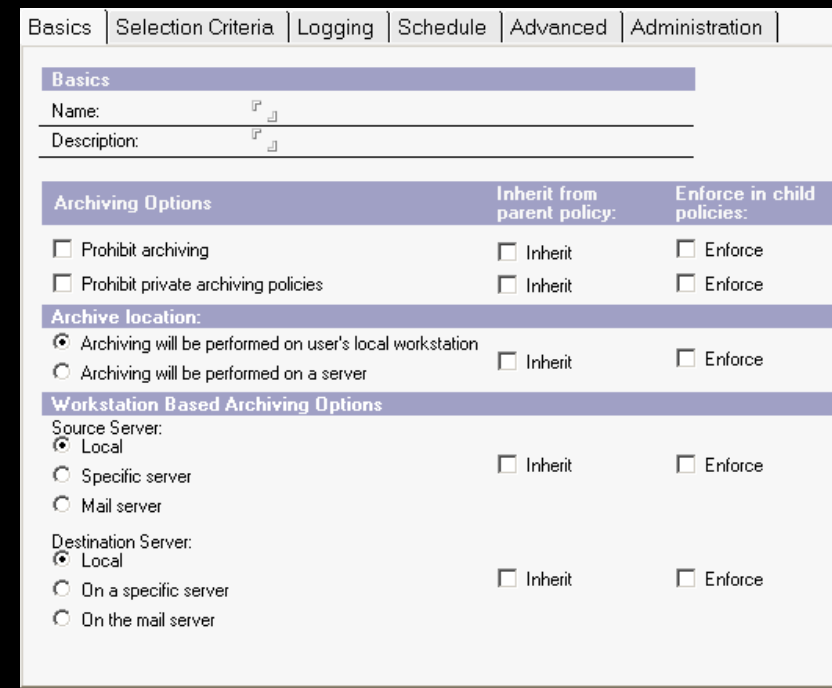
Basics | Selection Criteria | Logging | Schedule | Advanced | Administration

Basics
Name:
Description:

| Archiving Options | Inherit from parent policy: | Enforce in child policies: |
|---|---|---|
| Prohibit archiving | Inherit | Enforce |
| Prohibit private archiving policies | Inherit | Enforce |

Archive location:
Archiving will be performed on user's local workstation
Archiving will be performed on a server
Inherit
Enforce

Workstation Based Archiving Options
Source Server:
Local
Specific server
Mail server
Inherit
Enforce

Destination Server:
Local
On a specific server
On the mail server
Inherit
Enforce